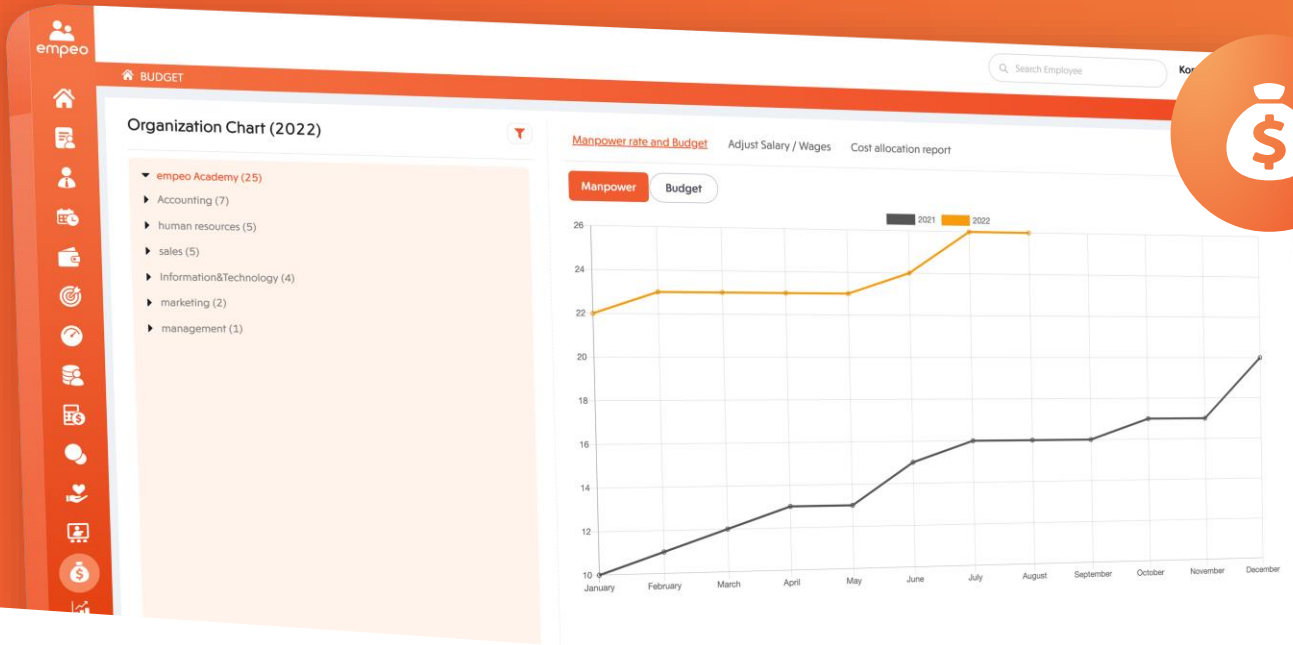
empeo

BUDGET

Search Employee

Kor

Organization Chart (2022)

empeo Academy (25)
Accounting (7)
human resources (5)
sales (5)
Information&Technology (4)
marketing (2)
management (1)

Manpower rate and Budget
Adjust Salary / Wages
Cost allocation report

Manpower
Budget

2021
2022

26
24
22
20
18
16
14
12
10

January
February
March
April
May
June
July
August
September
October
November
December